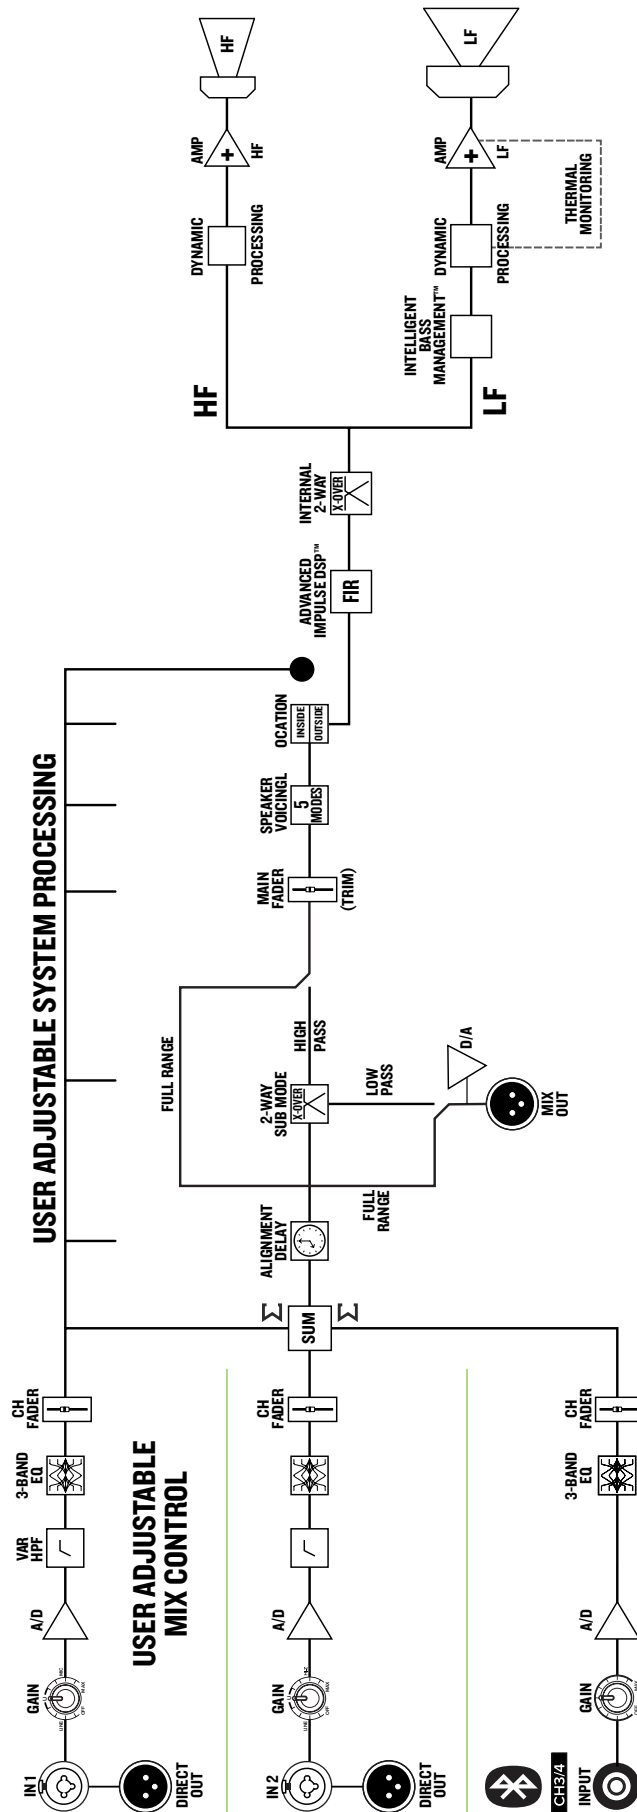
USER ADJUSTABLE SYSTEM PROCESSING

USER ADJUSTABLE MIX CONTROL

IN 1
GAIN
A/D
VAR HPF
3-BAND EQ
CH FADER
DIRECT OUT

IN 2
GAIN
A/D
CH FADER
DIRECT OUT

CH3/4
INPUT
GAIN
A/D
3-BAND EQ
CH FADER

Σ
SUM
Σ

ALIGNMENT DELAY
FULL RANGE
2-WAY SUB MODE
X-OVER
HIGH PASS
LOW PASS
FULL RANGE
D/A
MIX OUT

MAIN FADER
(TRIM)
SPEAKER VOICINGL
5 MODES
OCATION
INSIDE
OUTSIDE

ADVANCED IMPULSE DSP™
FIR
INTERNAL 2-WAY
X-OVER

HF
DYNAMIC
PROCESSING
AMP
+
HF
HF

LF
INTELLIGENT BASS MANAGEMENT™
DYNAMIC
PROCESSING
AMP
+
LF
LF
THERMAL MONITORING